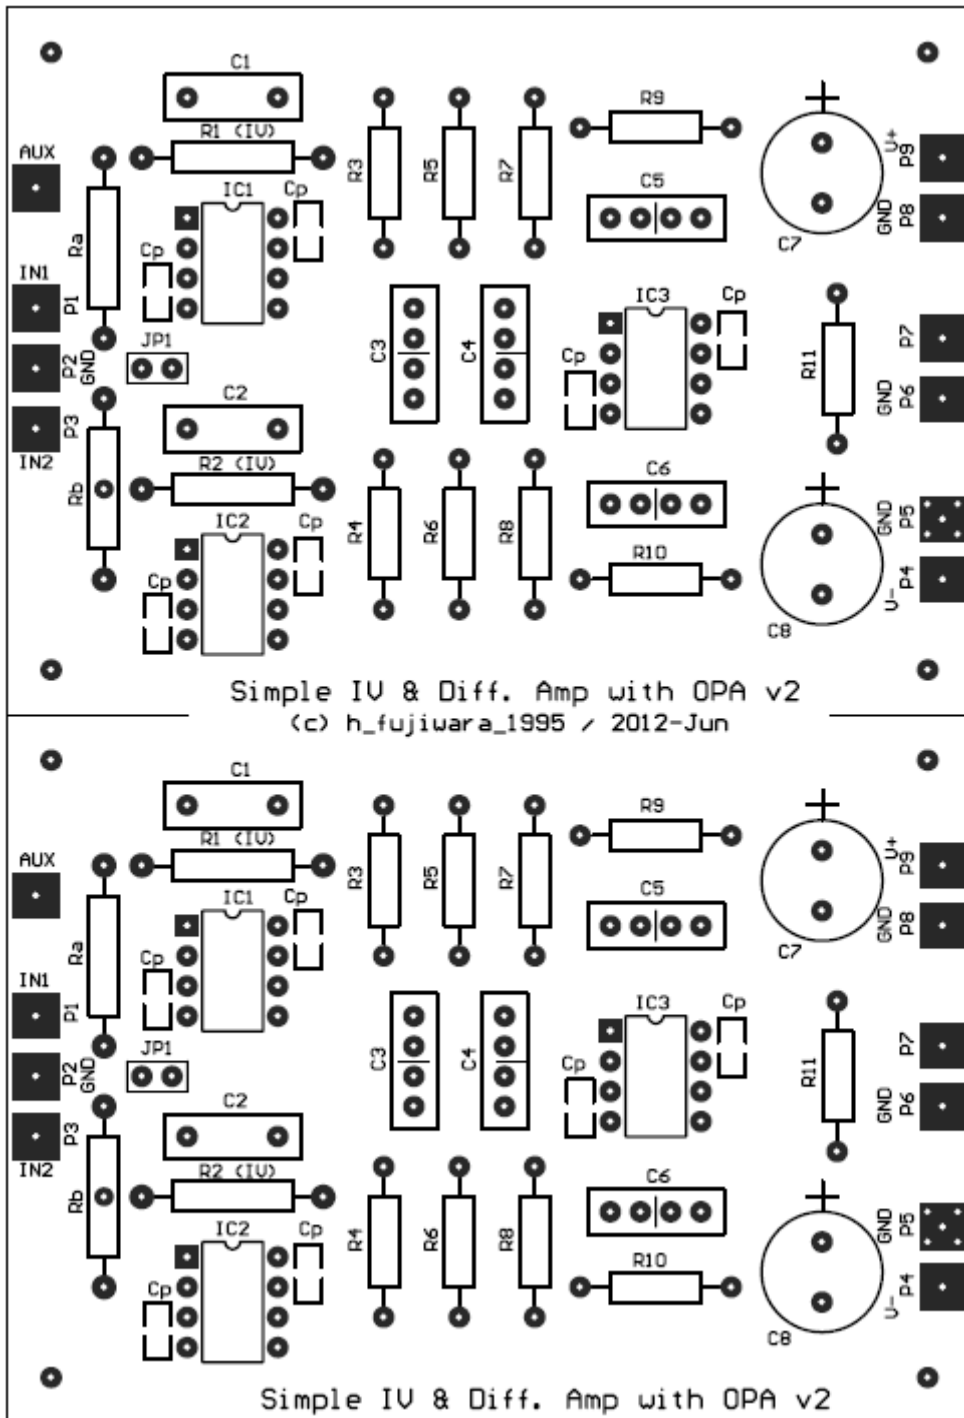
C1
R1 (IV)
AUX
Ra
IN1
P1
P2
GND
P3
IN2
Rb
IC1
Cp
Cp
JP1
C2
R2 (IV)
IC2
Cp
Cp
R3
R5
R7
C3
C4
R4
R6
R8
R9
C5
IC3
Cp
Cp
C6
R10
C7
C8
V+
P9
GND
P8
R11
P7
GND
P6
GND
P5
V-
P4

Simple IV & Diff. Amp with OPA v2
(c) h_fujiwara_1995 / 2012-Jun

C1
R1 (IV)
AUX
Ra
IN1
P1
P2
GND
P3
IN2
Rb
IC1
Cp
Cp
JP1
C2
R2 (IV)
IC2
Cp
Cp
R3
R5
R7
C3
C4
R4
R6
R8
R9
C5
IC3
Cp
Cp
C6
R10
C7
C8
V+
P9
GND
P8
R11
P7
GND
P6
GND
P5
V-
P4

Simple IV & Diff. Amp with OPA v2